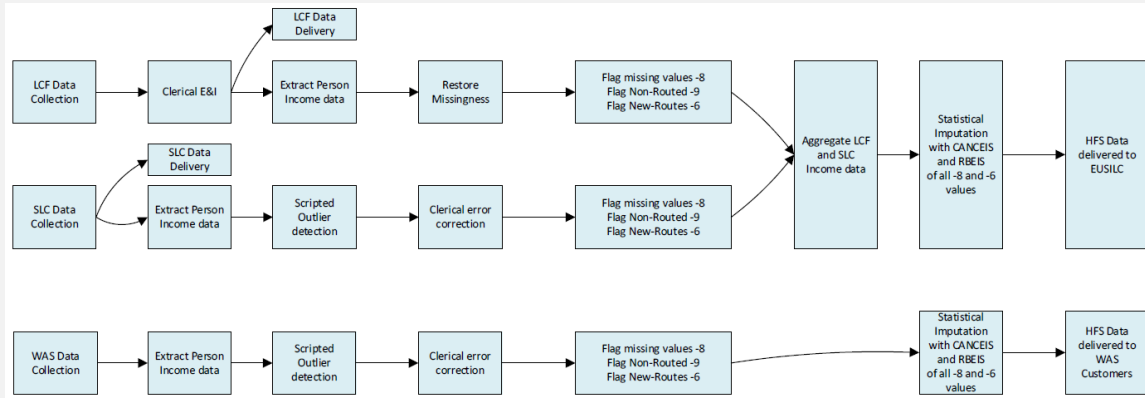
LCF Data Delivery

LCF Data Collection

Clerical E&I

Extract Person Income data

Restore Missingness

Flag missing values -8
Flag Non-Routed -9
Flag New-Routes -6

Aggregate LCF and SLC Income data

Statistical Imputation with CANCEIS and RBEIS of all -8 and -6 values

HFS Data delivered to EUSILC

SLC Data Delivery

SLC Data Collection

Extract Person Income data

Scripted Outlier detection

Clerical error correction

Flag missing values -8
Flag Non-Routed -9
Flag New-Routes -6

WAS Data Collection

Extract Person Income data

Scripted Outlier detection

Clerical error correction

Flag missing values -8
Flag Non-Routed -9
Flag New-Routes -6

Statistical Imputation with CANCEIS and RBEIS of all -8 and -6 values

HFS Data delivered to WAS Customers